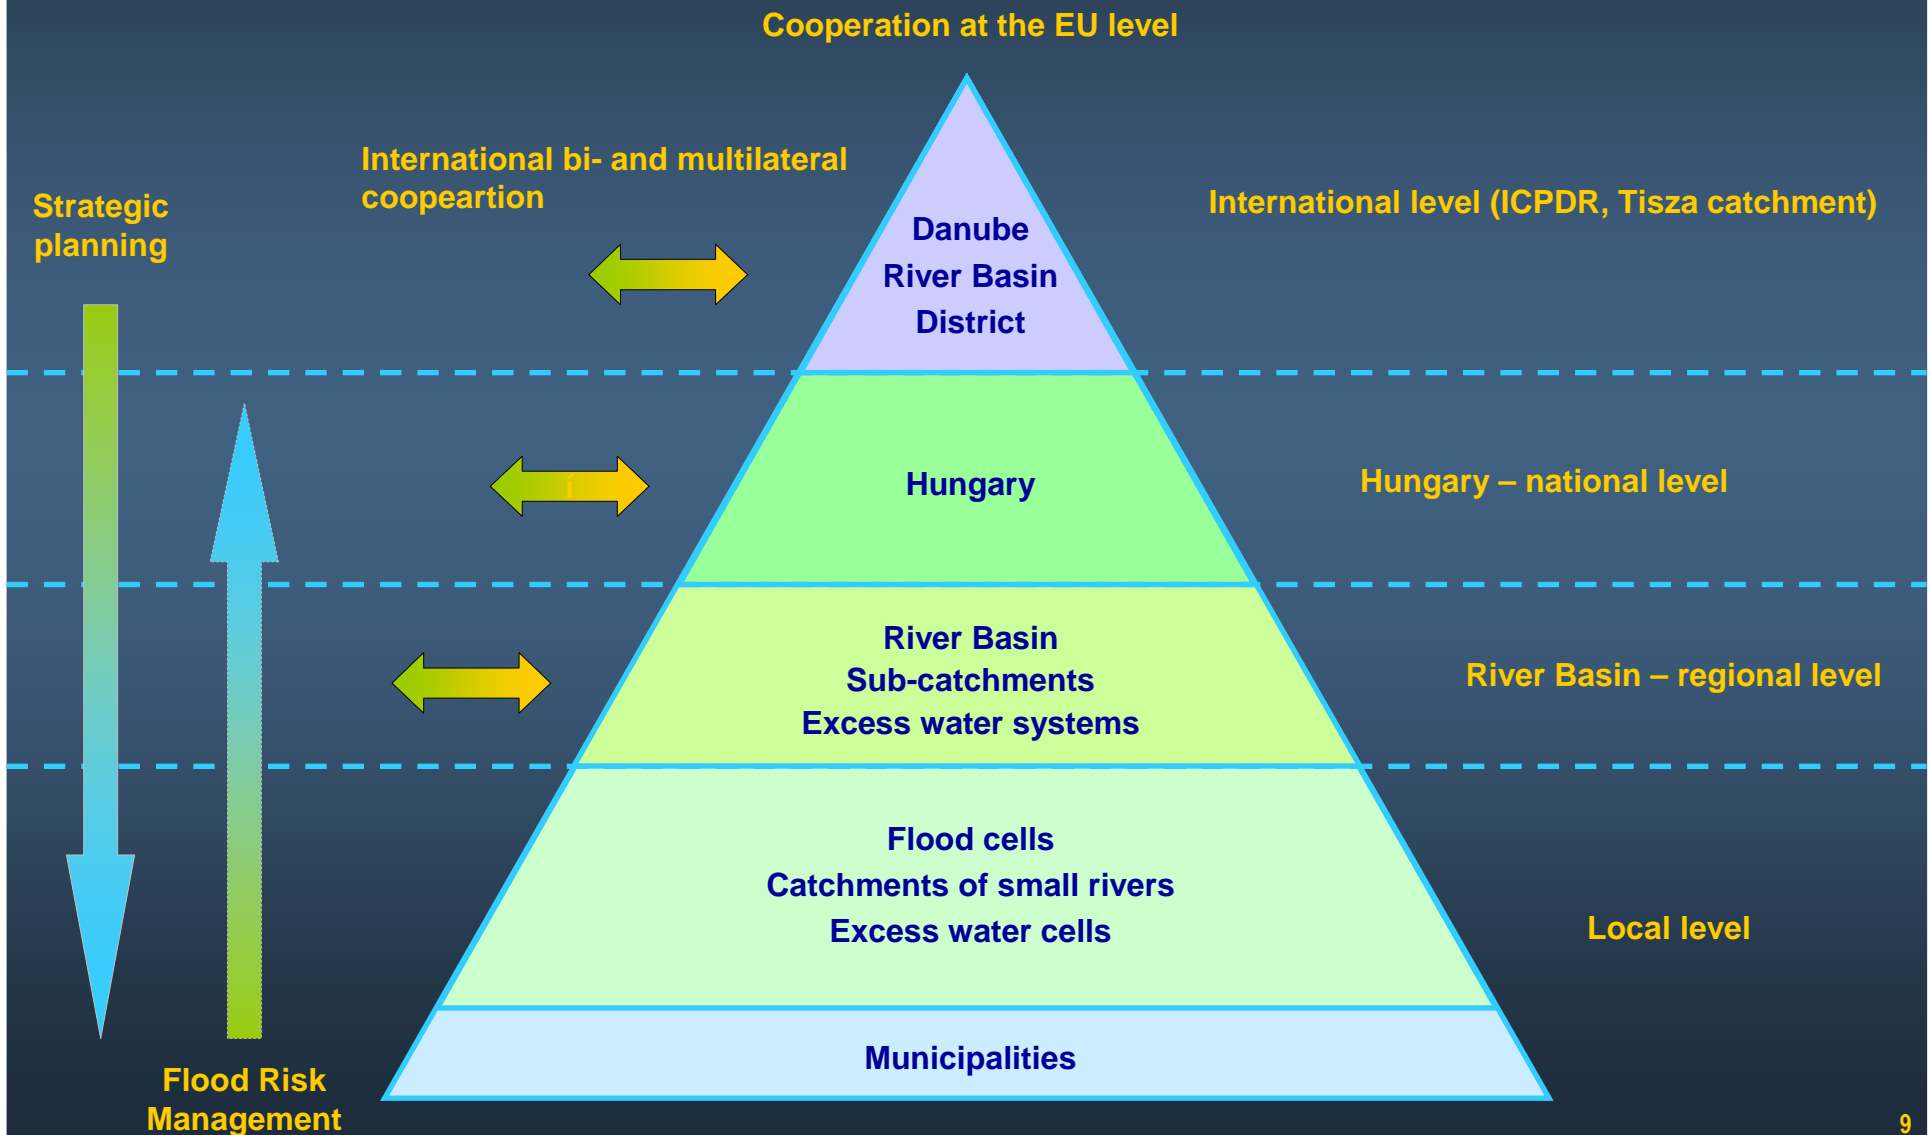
Cooperation at the EU level

Strategic planning

International bi- and multilateral coopeartion

Danube
River Basin
District

International level (ICPDR, Tisza catchment)

Hungary

Hungary – national level

River Basin
Sub-catchments
Excess water systems

River Basin – regional level

Flood cells
Catchments of small rivers
Excess water cells

Local level

Municipalities

Flood Risk Management

9